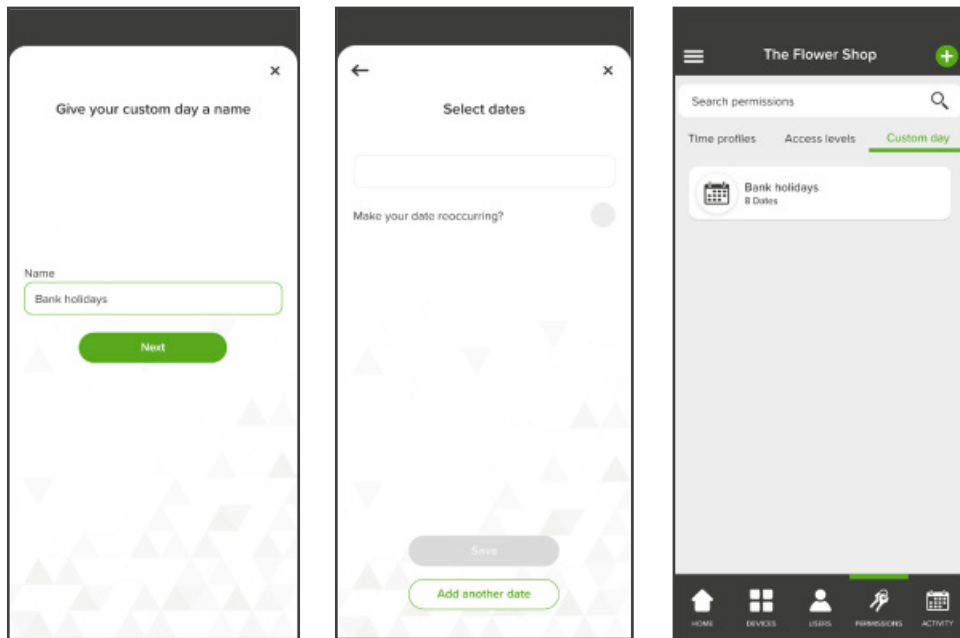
×

Give your custom day a name

Name

Bank holidays

Next

←

×

Select dates

Make your date rooccurring?

Save

Add another date

The Flower Shop

Search permissions

Time profiles

Access levels

Custom day

Bank holidays

8 Dates

HOME

DEVICES

USERS

PERMISSIONS

ACTIVITY